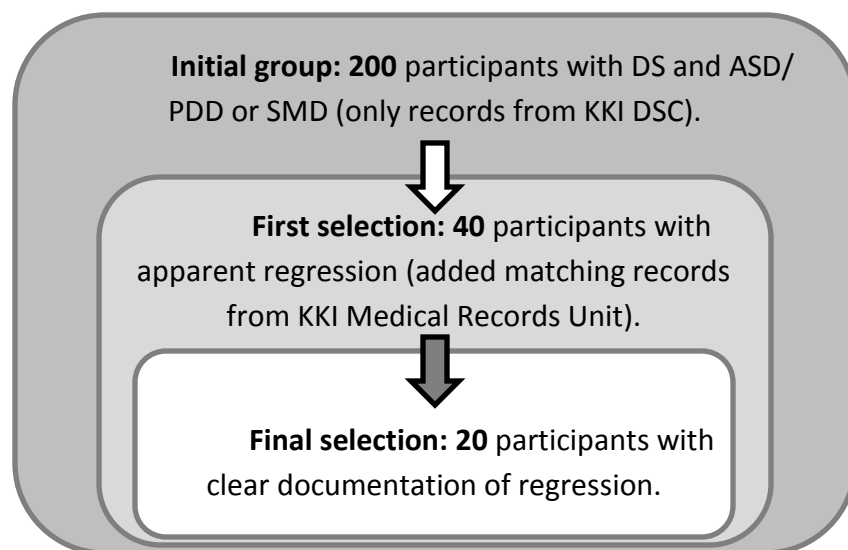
**Initial group: 200** participants with DS and ASD/PDD or SMD (only records from KKI DSC).

**First selection: 40** participants with apparent regression (added matching records from KKI Medical Records Unit).

**Final selection: 20** participants with clear documentation of regression.